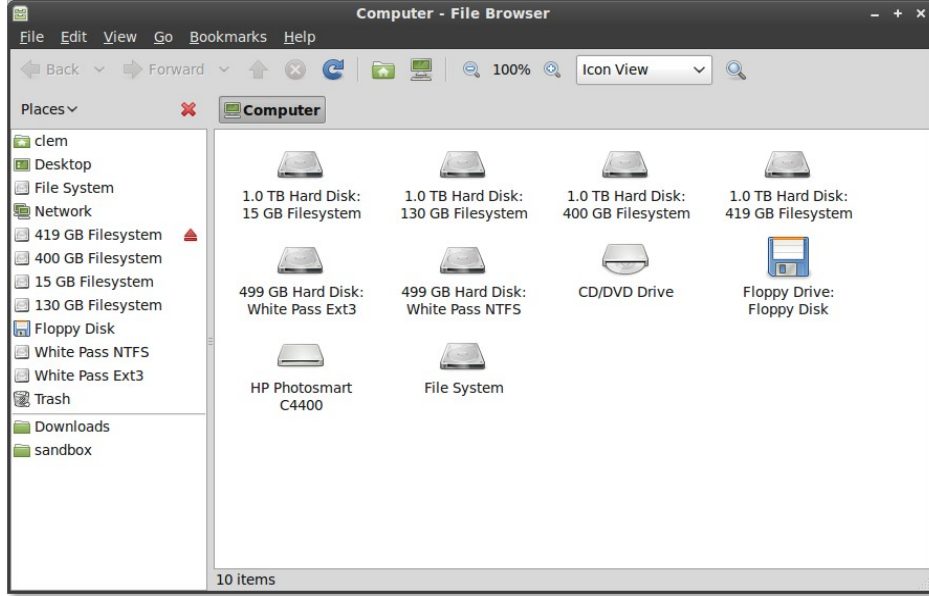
Computer - File Browser

File Edit View Go Bookmarks Help

Back Forward 100% Icon View

Places

Computer

clem
Desktop
File System
Network
419 GB Filesystem
400 GB Filesystem
15 GB Filesystem
130 GB Filesystem
Floppy Disk
White Pass NTFS
White Pass Ext3
Trash
Downloads
sandbox

1.0 TB Hard Disk: 15 GB Filesystem

1.0 TB Hard Disk: 130 GB Filesystem

1.0 TB Hard Disk: 400 GB Filesystem

1.0 TB Hard Disk: 419 GB Filesystem

499 GB Hard Disk: White Pass Ext3

499 GB Hard Disk: White Pass NTFS

CD/DVD Drive

Floppy Drive: Floppy Disk

HP Photosmart C4400

File System

10 items